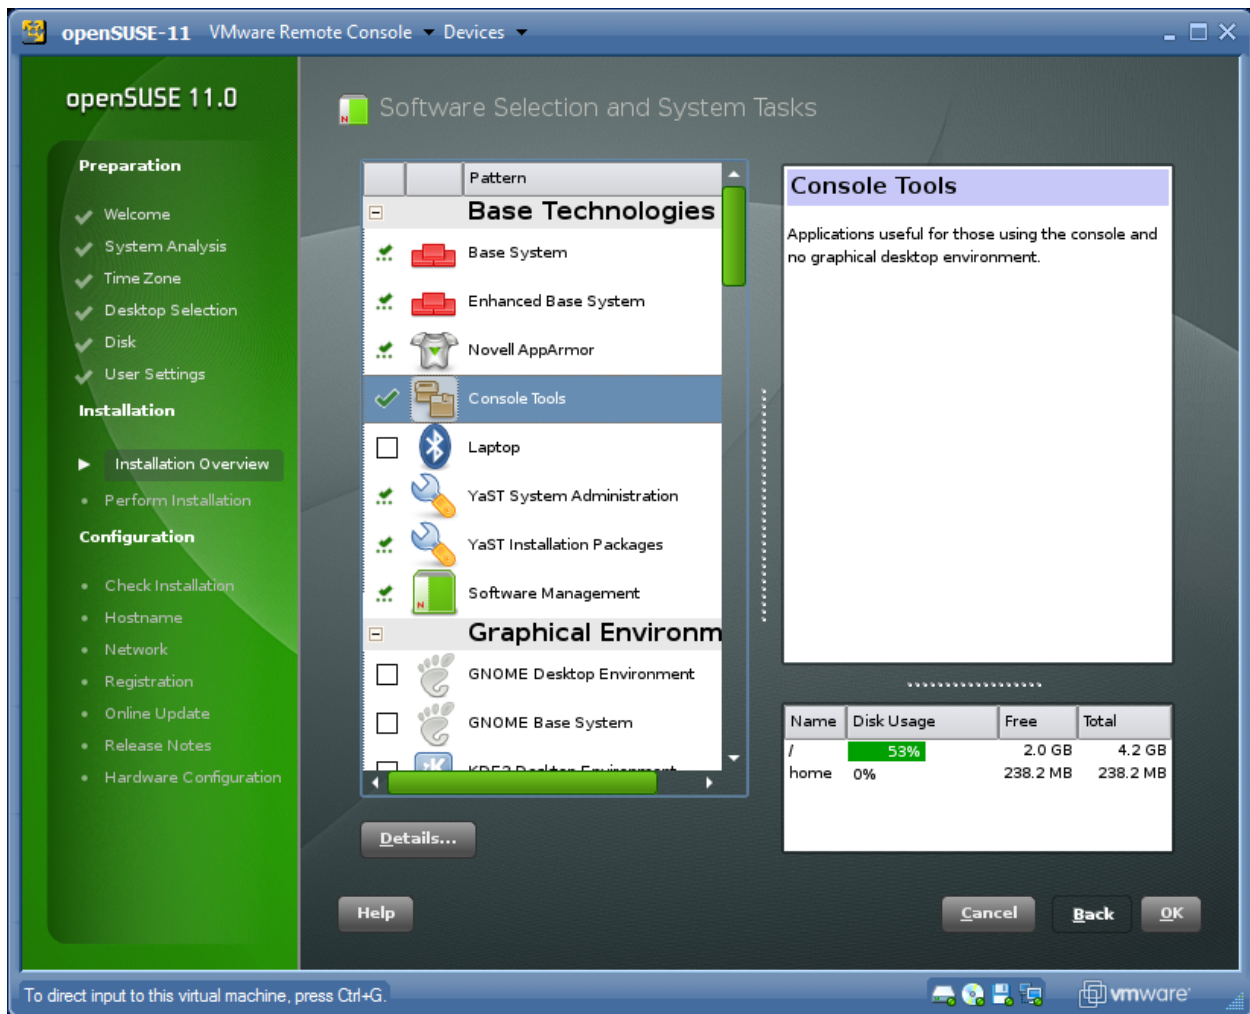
openSUSE-11 VMware Remote Console ▾ Devices ▾

openSUSE 11.0

Preparation
Welcome
System Analysis
Time Zone
Desktop Selection
Disk
User Settings
Installation
Installation Overview
Perform Installation
Configuration
Check Installation
Hostname
Network
Registration
Online Update
Release Notes
Hardware Configuration

Software Selection and System Tasks

| | | Pattern |
|---|---|---|
| | | Base Technologies |
| | | Base System |
| | | Enhanced Base System |
| | | Novell AppArmor |
| | | Console Tools |
| | | Laptop |
| | | YaST System Administration |
| | | YaST Installation Packages |
| | | Software Management |
| | | Graphical Environm |
| | | GNOME Desktop Environment |
| | | GNOME Base System |

Console Tools

Applications useful for those using the console and no graphical desktop environment.

| Name | Disk Usage | Free | Total |
|---|---|---|---|
| / | 53% | 2.0 GB | 4.2 GB |
| home | 0% | 238.2 MB | 238.2 MB |

Details...

Help
Cancel
Back
OK

To direct input to this virtual machine, press Ctrl+G.
vmware